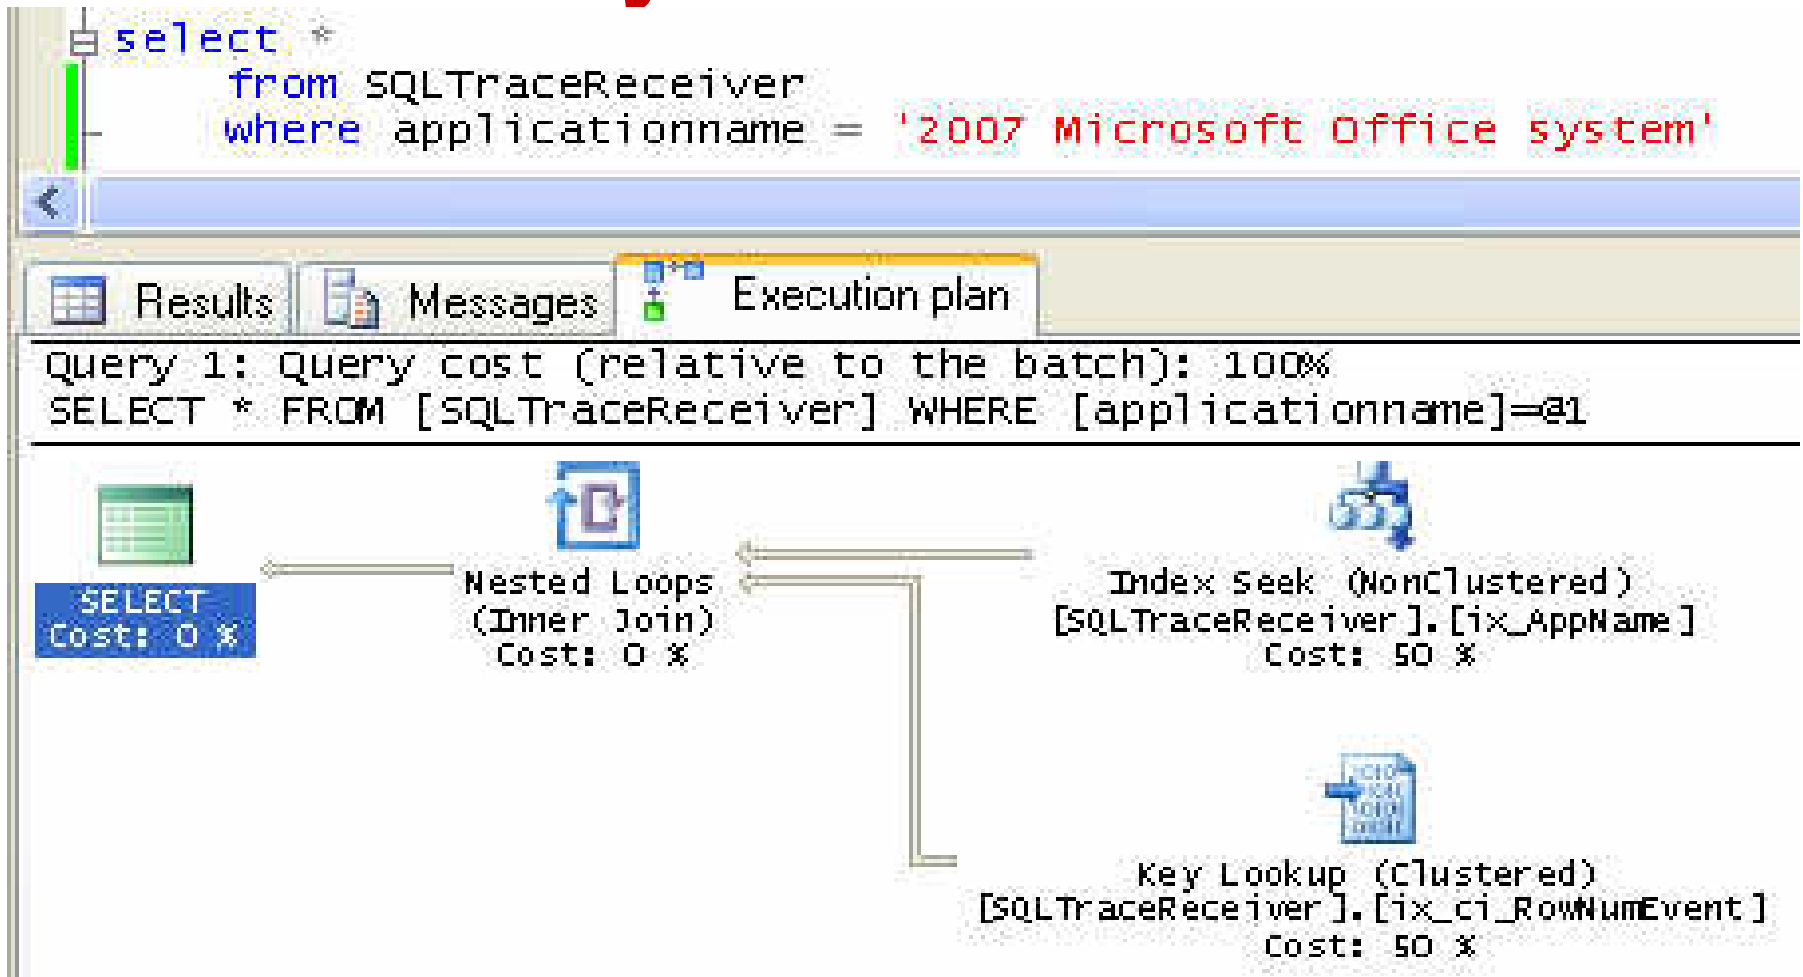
select *
from SQLTraceReceiver
where applicationname = '2007 Microsoft Office system'

Results | Messages | Execution plan

Query 1: Query cost (relative to the batch): 100%
SELECT * FROM [SQLTraceReceiver] WHERE [applicationname]=@1

SELECT
Cost: 0 %

Nested Loops
(Inner Join)
Cost: 0 %

Index Seek (NonClustered)
[SQLTraceReceiver].[ix_AppName]
Cost: 50 %

Key Lookup (Clustered)
[SQLTraceReceiver].[ix_ci_RowNumEvent]
Cost: 50 %